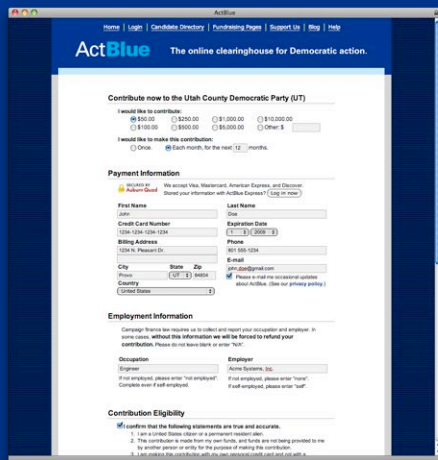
ActBlue

Home | Login | Candidate Directory | Fundraising Pages | Support Us | Blog | Help

ActBlue The online clearinghouse for Democratic action.

Contribute now to the Utah County Democratic Party (UT)

I would like to contribute:
$50.00 $250.00 $1,000.00 $10,000.00
$100.00 $500.00 $5,000.00 Other: $

I would like to make this contribution:
Once. Each month, for the next 12 months.

Payment Information

SECURED BY Auburn Quest
We accept Visa, Mastercard, American Express, and Discover. Stored your information with ActBlue Express? Log in now

First Name
John
Last Name
Doe
Credit Card Number
1234-1234-1234-1234
Expiration Date
1 2009
Billing Address
1234 N. Pleasant Dr.
Phone
801 555-1234
E-mail
john.doe@gmail.com
City
Provo
State
UT
Zip
84604
Please e-mail me occasional updates about ActBlue. (See our privacy policy.)
Country
United States

Employment Information

Campaign finance law requires us to collect and report your occupation and employer. In some cases, without this information we will be forced to refund your contribution. Please do not leave blank or enter "N/A".

Occupation
Engineer
If not employed, please enter "not employed". Complete even if self-employed.
Employer
Acme Systems, Inc.
If not employed, please enter "none". If self-employed, please enter "self".

Contribution Eligibility

I confirm that the following statements are true and accurate.
1. I am a United States citizen or a permanent resident alien.
2. This contribution is made from my own funds, and funds are not being provided to me by another person or entity for the purpose of making this contribution.
3. I am making this contribution with my own personal credit card and not with a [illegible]